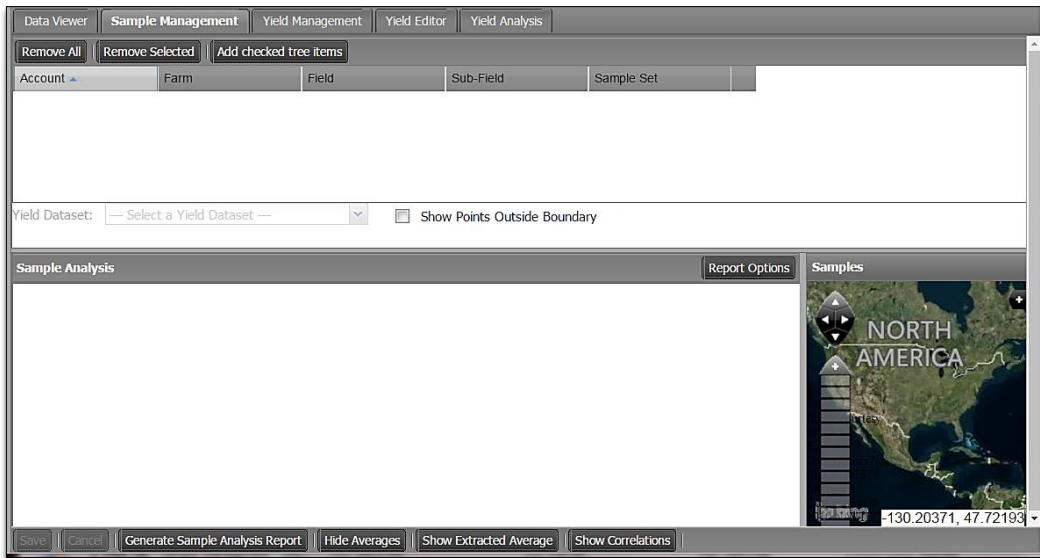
Data Viewer | Sample Management | Yield Management | Yield Editor | Yield Analysis

Remove All | Remove Selected | Add checked tree items

| Account | Farm | Field | Sub-Field | Sample Set |
|---|---|---|---|---|

Yield Dataset: --- Select a Yield Dataset --- Show Points Outside Boundary

Sample Analysis

Report Options

Samples

NORTH AMERICA

-130.20371, 47.72193

Save | Cancel | Generate Sample Analysis Report | Hide Averages | Show Extracted Average | Show Correlations